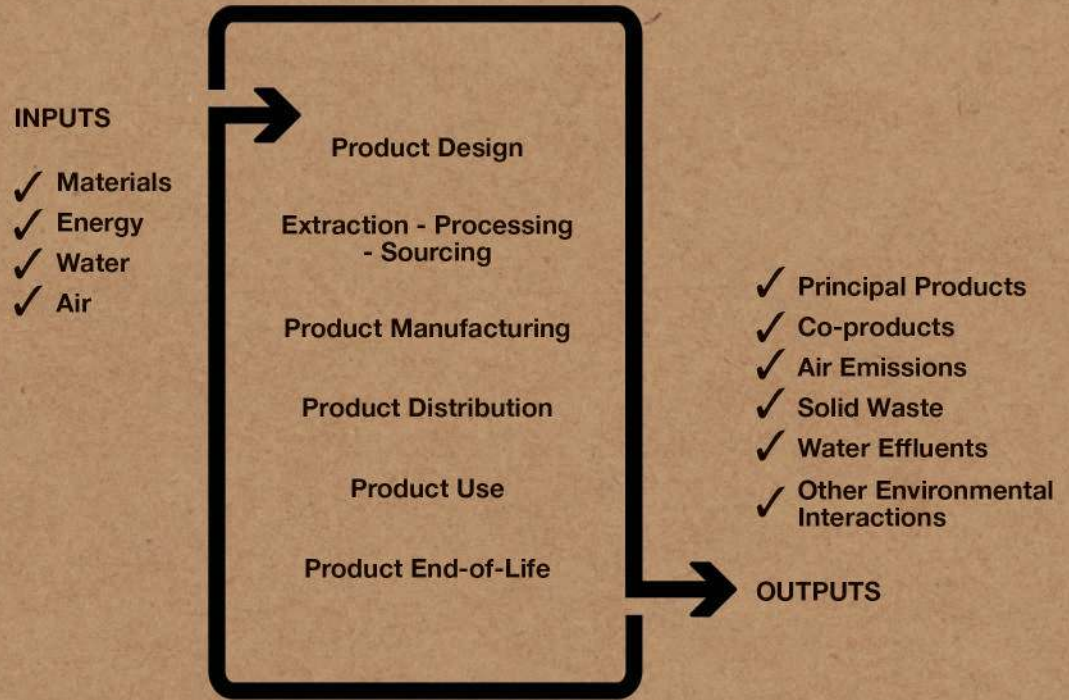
INPUTS

✓ Materials
✓ Energy
✓ Water
✓ Air

Product Design

Extraction - Processing - Sourcing

Product Manufacturing

Product Distribution

Product Use

Product End-of-Life

✓ Principal Products
✓ Co-products
✓ Air Emissions
✓ Solid Waste
✓ Water Effluents
✓ Other Environmental Interactions

OUTPUTS